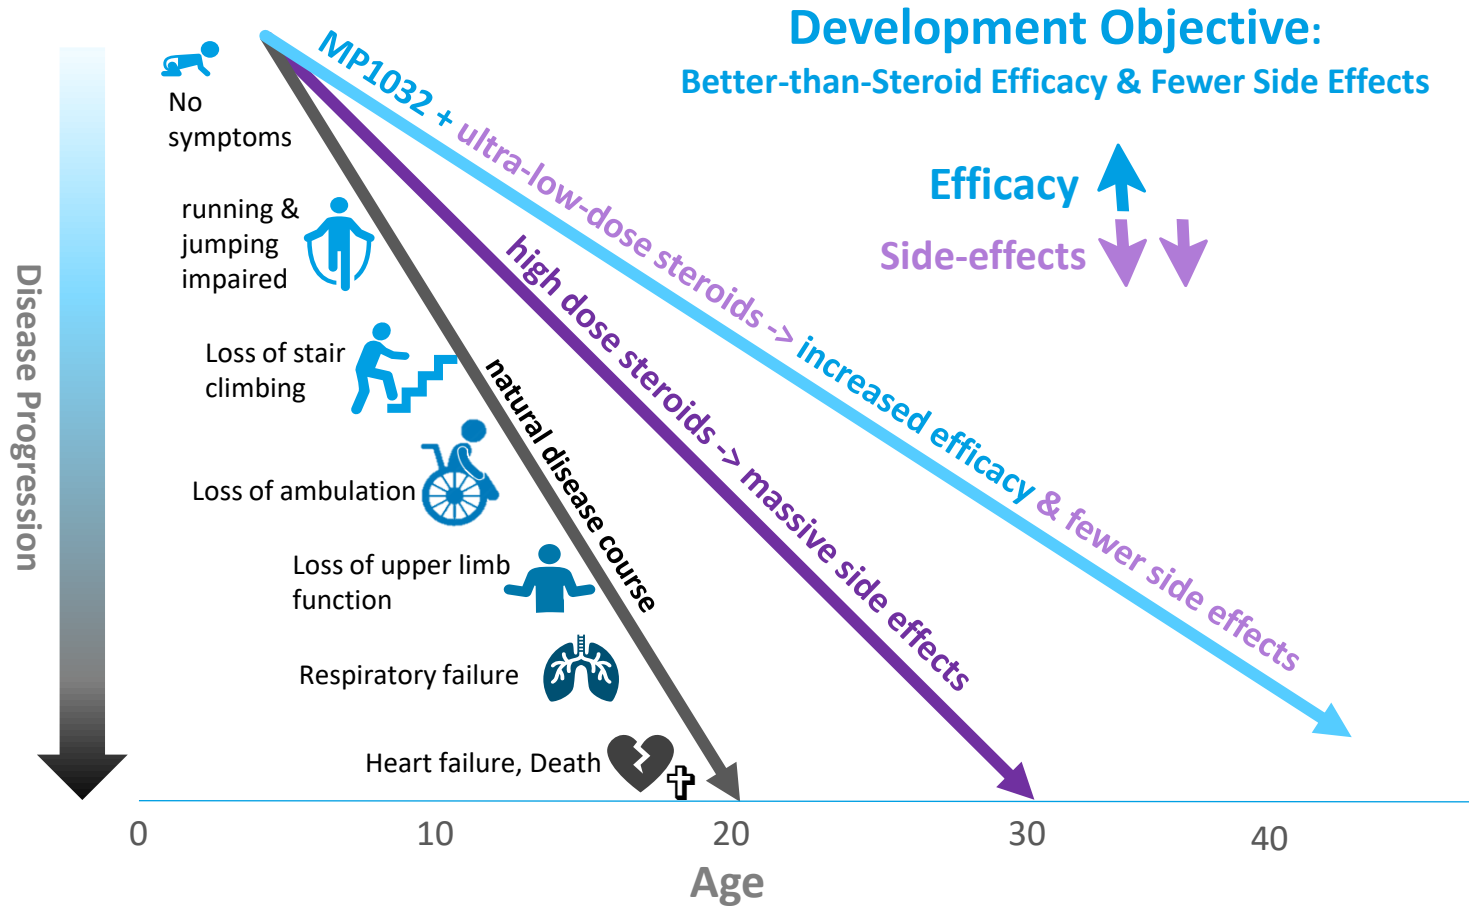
Development Objective:
Better-than-Steroid Efficacy & Fewer Side Effects

Efficacy
Side-effects

Disease Progression

No symptoms

running & jumping impaired

Loss of stair climbing

Loss of ambulation

Loss of upper limb function

Respiratory failure

Heart failure, Death

natural disease course

high dose steroids -> massive side effects

MP1032 + ultra-low-dose steroids -> increased efficacy & fewer side effects

0
10
20
30
40
Age